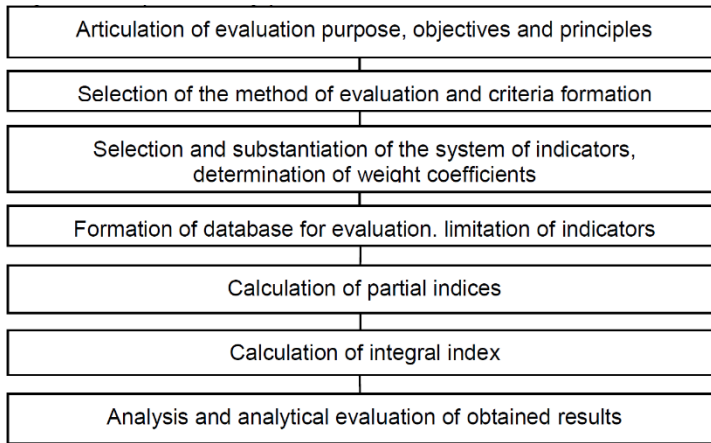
Articulation of evaluation purpose, objectives and principles

Selection of the method of evaluation and criteria formation

Selection and substantiation of the system of indicators, determination of weight coefficients

Formation of database for evaluation. limitation of indicators

Calculation of partial indices

Calculation of integral index

Analysis and analytical evaluation of obtained results